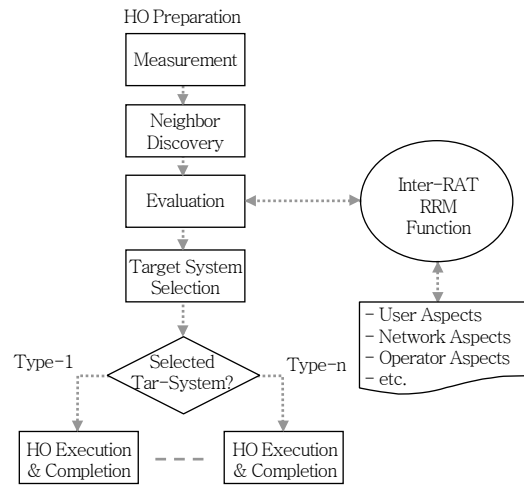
HO Preparation

Measurement

Neighbor Discovery

Evaluation

Inter-RAT RRM Function

Target System Selection

- User Aspects
- Network Aspects
- Operator Aspects
- etc.

Type-1

Selected Tar-System?

Type-n

HO Execution & Completion

HO Execution & Completion